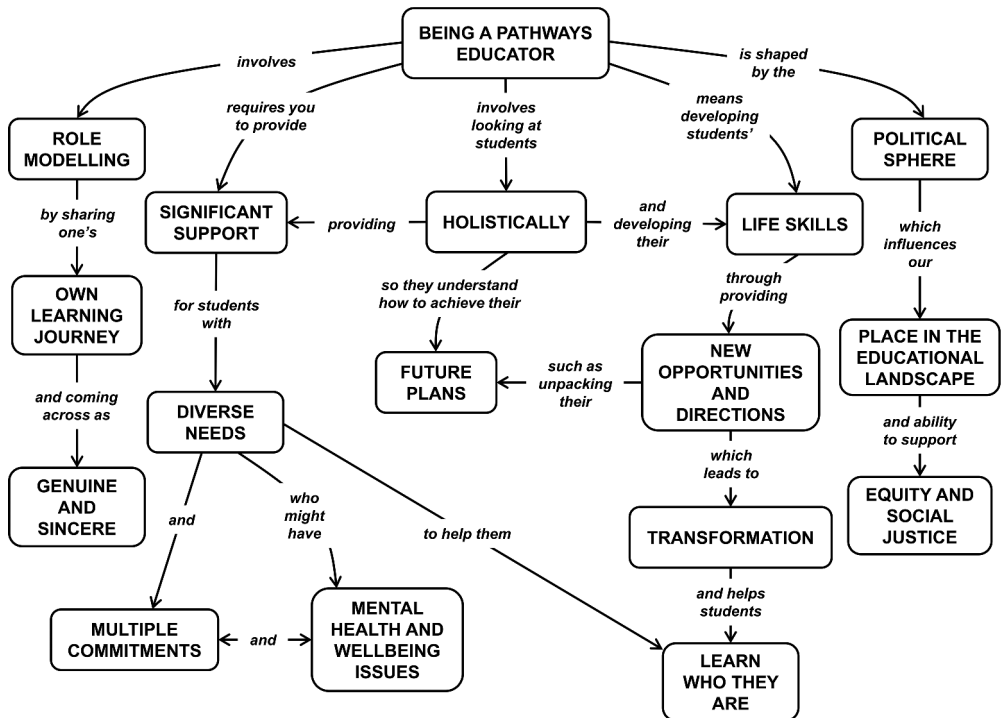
BEING A PATHWAYS EDUCATOR

involves

ROLE MODELLING

by sharing one's

OWN LEARNING JOURNEY

and coming across as

GENUINE AND SINCERE

requires you to provide

SIGNIFICANT SUPPORT

for students with

DIVERSE NEEDS

and

MULTIPLE COMMITMENTS

and

who might have

MENTAL HEALTH AND WELLBEING ISSUES

to help them

involves looking at students

HOLISTICALLY

providing

so they understand how to achieve their

FUTURE PLANS

and developing their

means developing students'

LIFE SKILLS

through providing

NEW OPPORTUNITIES AND DIRECTIONS

such as unpacking their

which leads to

TRANSFORMATION

and helps students

LEARN WHO THEY ARE

is shaped by the

POLITICAL SPHERE

which influences our

PLACE IN THE EDUCATIONAL LANDSCAPE

and ability to support

EQUITY AND SOCIAL JUSTICE